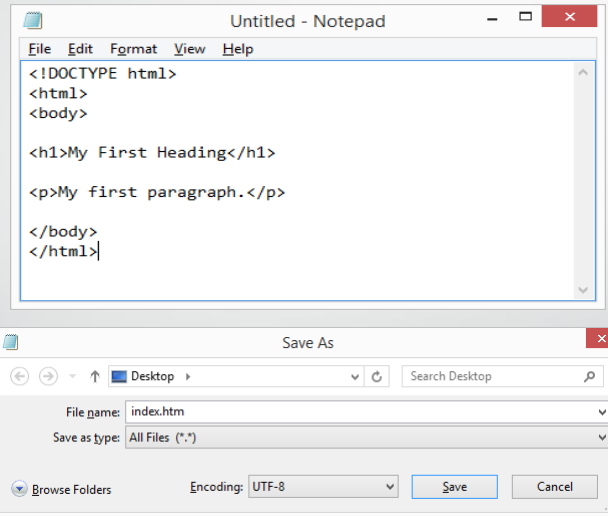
Untitled - Notepad

File Edit Format View Help

<!DOCTYPE html>
<html>
<body>

<h1>My First Heading</h1>

<p>My first paragraph.</p>

</body>
</html>

Save As

Desktop

Search Desktop

File name: index.htm

Save as type: All Files (*.*)

Browse Folders

Encoding: UTF-8

Save

Cancel